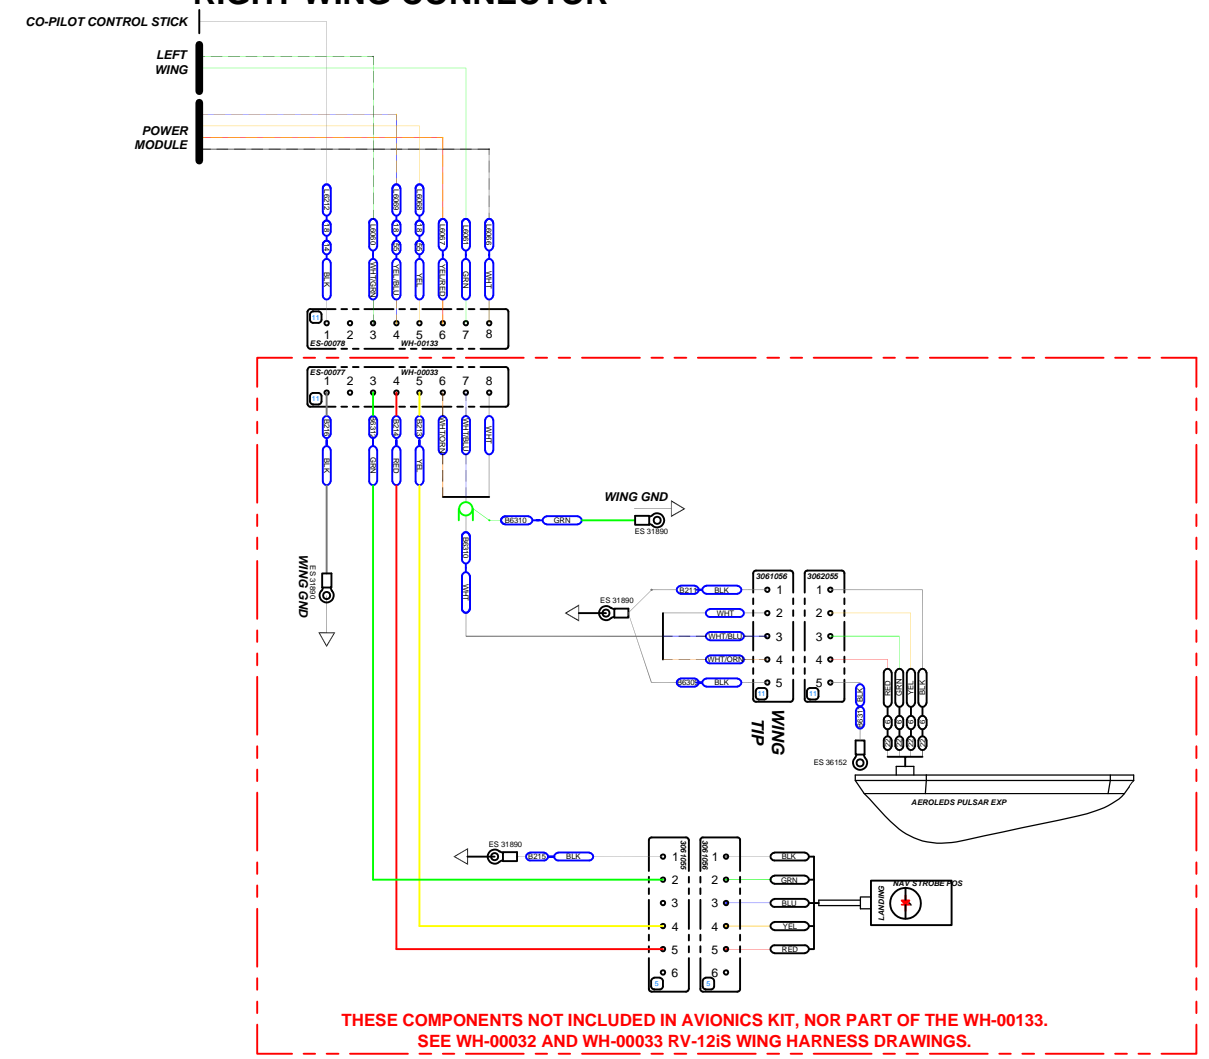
RIGHT WING CONNECTOR

CO-PILOT CONTROL STICK

LEFT WING

POWER MODULE

BLK

WHT/ORN

YEL/BLU

YEL

YEL/RED

GRN

WHT

1 2 3 4 5 6 7 8

ES-00078 WH-00133

ES-00077 WH-00033

1 2 3 4 5 6 7 8

BLK

GRN

RED

YEL

WHT/ORN

WHT/BLU

WHT

WING GND

B6310 GRN

ES 31890

ES 31890
WING GND

WHT

3061056

3062055

ES 31890

B21S BLK

WHT

WHT/BLU

WHT/ORN

B6309 BLK

1 2 3 4 5

1 2 3 4 5

RED GRN YEL BLK

WING TIP

ES 36152

AEROLEDS PULSAR EXP

ES 31890

B21S BLK

3061055

3061056

1 2 3 4 5 6

1 2 3 4 5 6

BLK

GRN

BLU

YEL

RED

NAV STROBE POS

LANDING

THESE COMPONENTS NOT INCLUDED IN AVIONICS KIT, NOR PART OF THE WH-00133.
SEE WH-00032 AND WH-00033 RV-12iS WING HARNESS DRAWINGS.